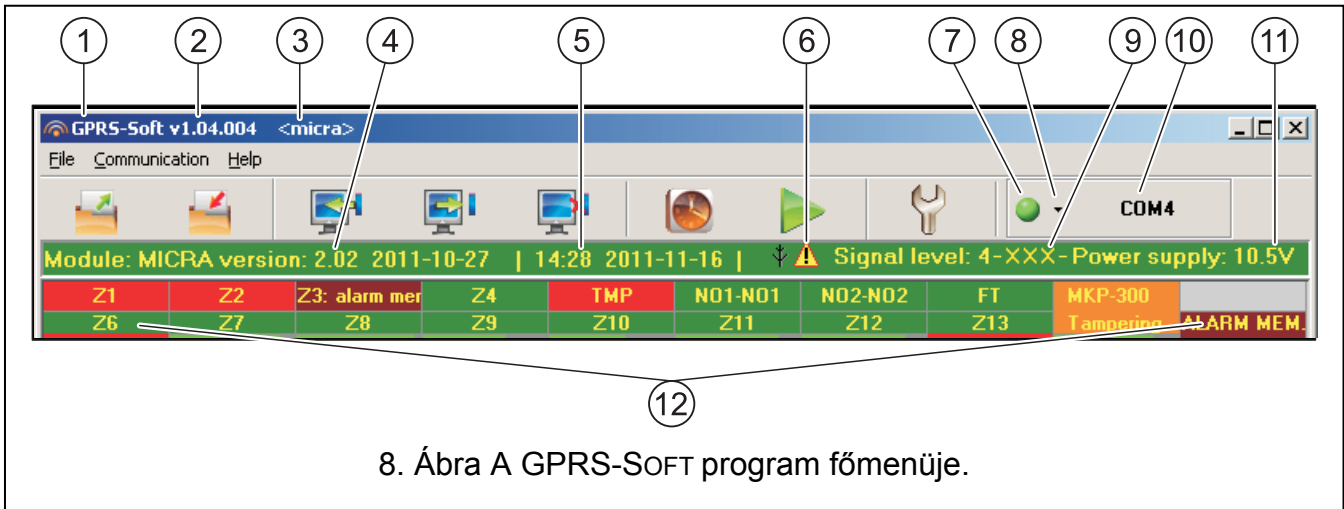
1 2 3 4 5 6 7 8 9 10 11

GPRS-Soft v1.04.004 <micra>

File Communication Help

COM4

Module: MICRA version: 2.02 2011-10-27 | 14:28 2011-11-16 | Signal level: 4-XXX-Power supply: 10.5V

| Z1 | Z2 | Z3: alarm mer | Z4 | TMP | NO1-NO1 | NO2-NO2 | FT | MKP-300 | |
|---|---|---|---|---|---|---|---|---|---|
| Z6 | Z7 | Z8 | Z9 | Z10 | Z11 | Z12 | Z13 | Tampering | ALARM MEM. |

12

8. Ábra A GPRS-SOFT program főmenüje.